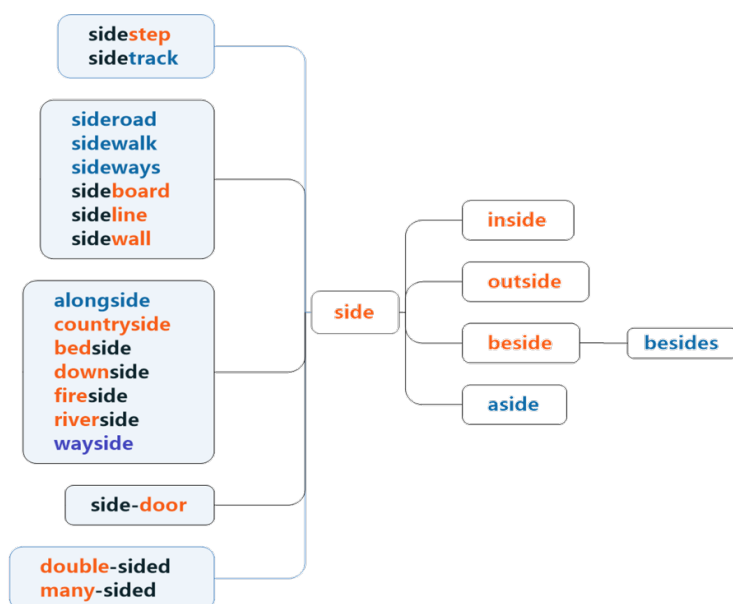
sidestep
sidetrack

sideroad
sidewalk
sideways
sideboard
sideline
sidewall

alongside
countryside
bedside
downside
fireside
riverside
wayside

side-door

double-sided
many-sided

side

inside

outside

beside

besides

aside